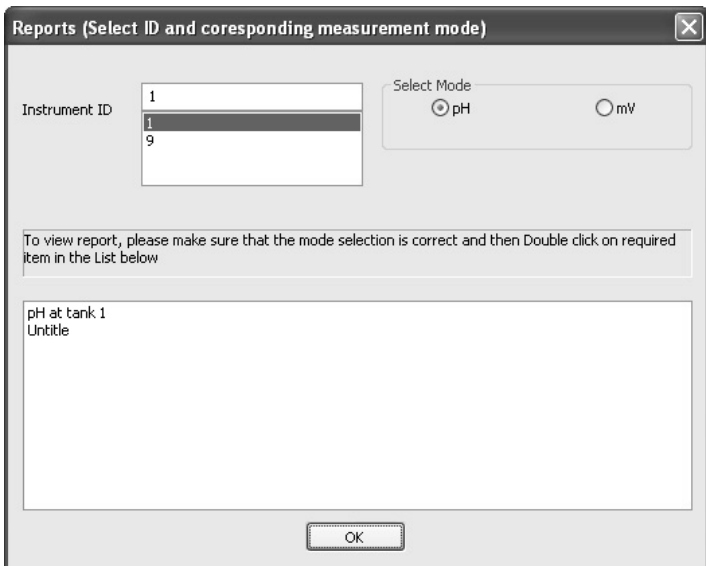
Reports (Select ID and coresponding measurement mode)

Instrument ID

1

1
9

Select Mode
pH
mV

To view report, please make sure that the mode selection is correct and then Double click on required item in the List below

pH at tank 1
Untitle

OK